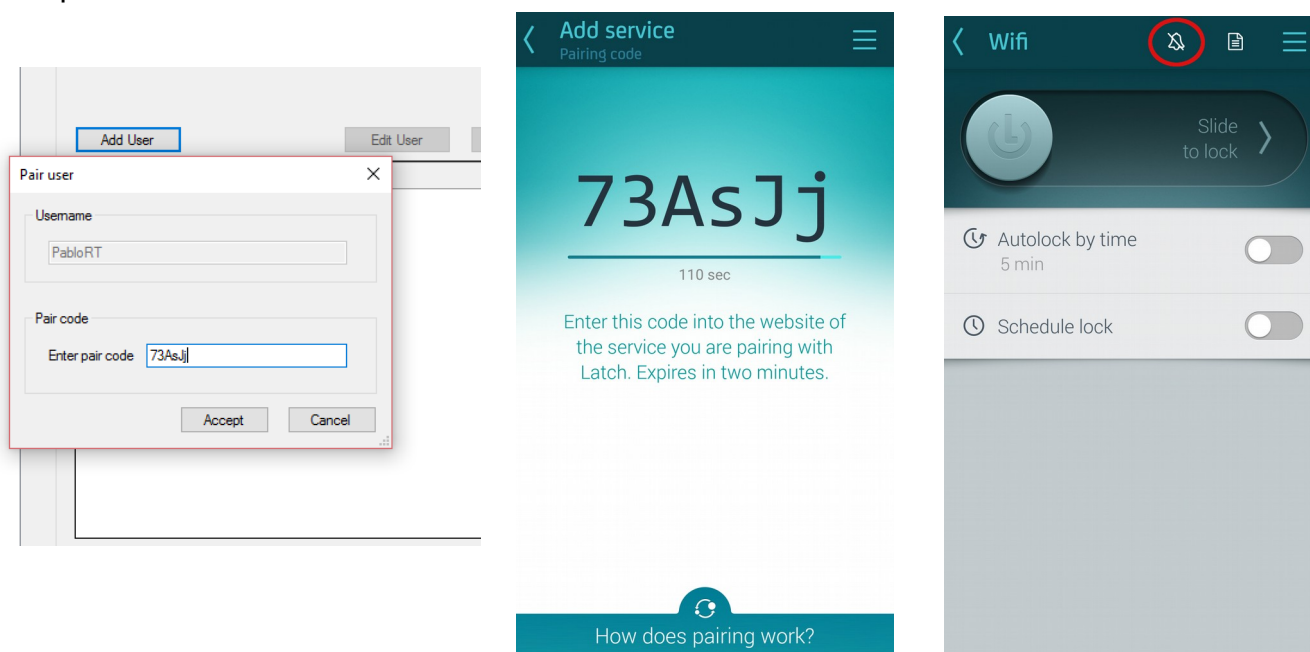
Add User

Edit User

Pair user

Username

PabloRT

Pair code

Enter pair code 73AsJj

Accept Cancel

Add service
Pairing code

73AsJj

110 sec

Enter this code into the website of the service you are pairing with Latch. Expires in two minutes.

How does pairing work?

Wifi

Slide to lock

Autolock by time
5 min

Schedule lock